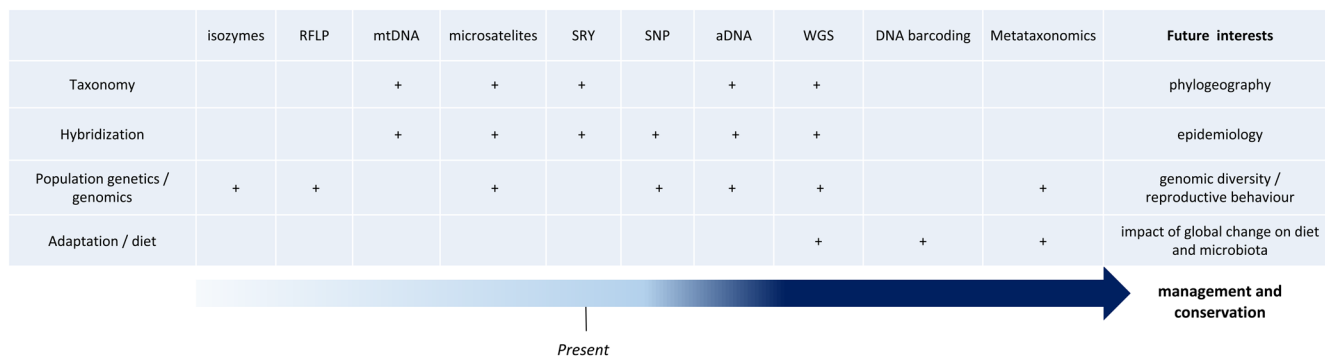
| | isozymes | RFLP | mtDNA | microsatelites | SRY | SNP | aDNA | WGS | DNA barcoding | Metataxonomics | **Future interests** |
|---|---|---|---|---|---|---|---|---|---|---|---|
| Taxonomy | | | + | + | + | | + | + | | | phylogeography |
| Hybridization | | | + | + | + | + | + | + | | | epidemiology |
| Population genetics / genomics | + | + | | + | | + | + | + | | + | genomic diversity / reproductive behaviour |
| Adaptation / diet | | | | | | | | + | + | + | impact of global change on diet and microbiota |

**management and conservation**

*Present*